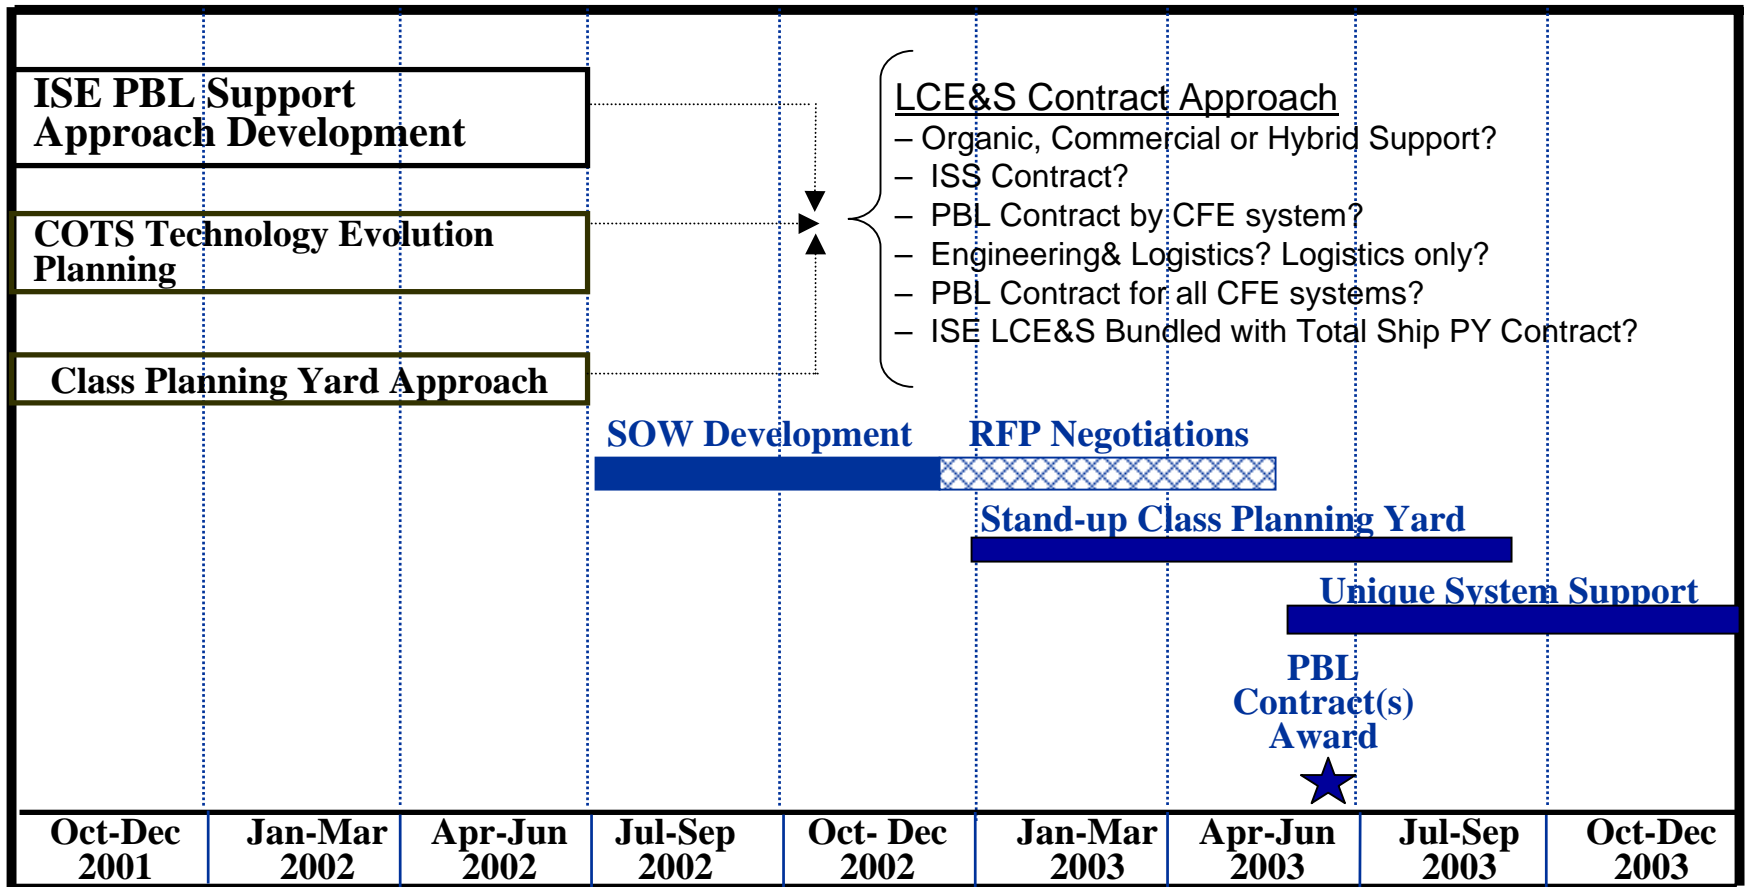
ISE PBL Support Approach Development

COTS Technology Evolution Planning

Class Planning Yard Approach

LCE&S Contract Approach
– Organic, Commercial or Hybrid Support?
– ISS Contract?
– PBL Contract by CFE system?
– Engineering& Logistics? Logistics only?
– PBL Contract for all CFE systems?
– ISE LCE&S Bundled with Total Ship PY Contract?

SOW Development

RFP Negotiations

Stand-up Class Planning Yard

Unique System Support

PBL Contract(s) Award

| Oct-Dec 2001 | Jan-Mar 2002 | Apr-Jun 2002 | Jul-Sep 2002 | Oct- Dec 2002 | Jan-Mar 2003 | Apr-Jun 2003 | Jul-Sep 2003 | Oct-Dec 2003 |
|---|---|---|---|---|---|---|---|---|